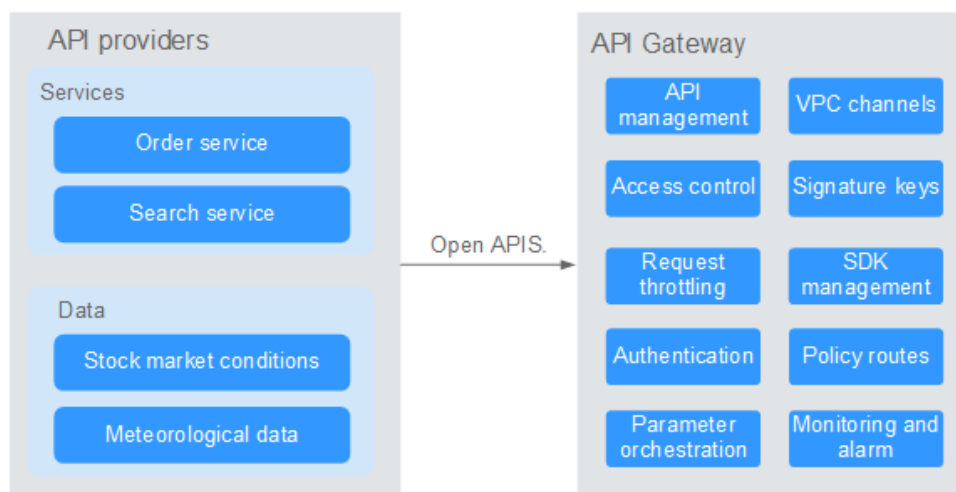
API providers

Services

Order service

Search service

Data

Stock market conditions

Meteorological data

Open APIS.

API Gateway

API management

VPC channels

Access control

Signature keys

Request throttling

SDK management

Authentication

Policy routes

Parameter orchestration

Monitoring and alarm